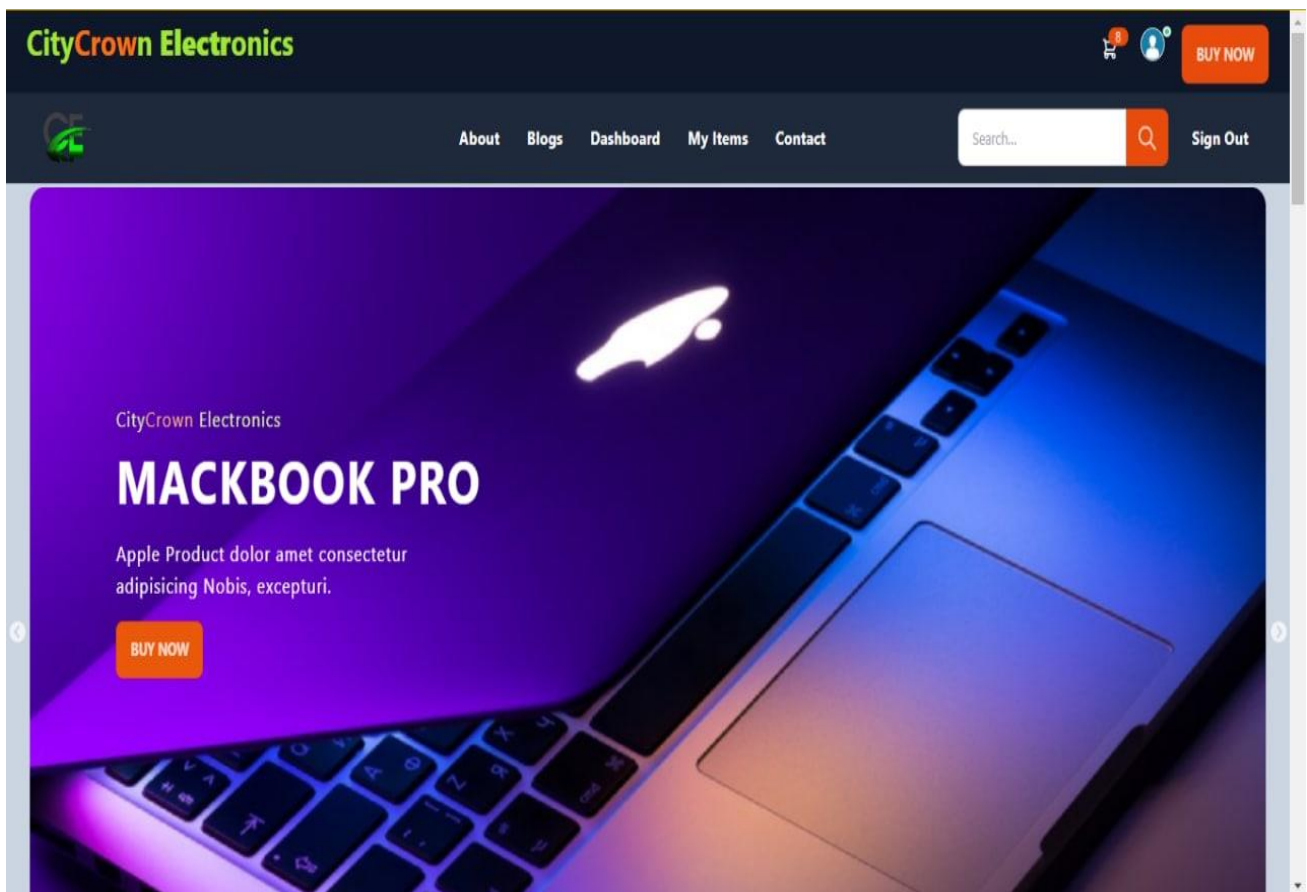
CityCrown Electronics

8

0

BUY NOW

CE

About Blogs Dashboard My Items Contact

Search...

Sign Out

CityCrown Electronics

MACKBOOK PRO

Apple Product dolor amet consectetur adipisicing Nobis, excepturi.

BUY NOW